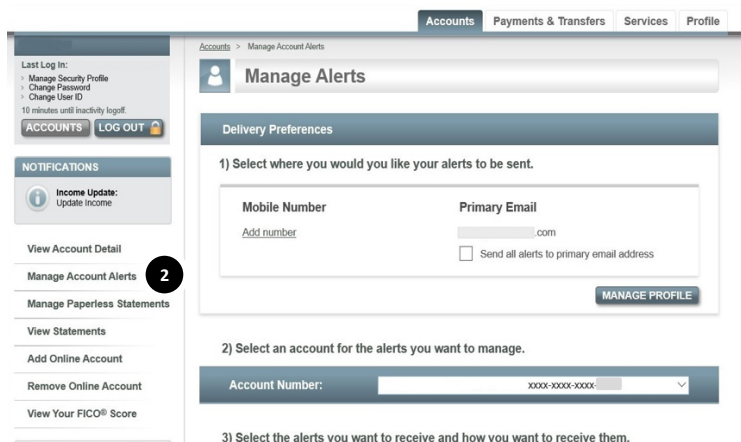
Accounts
Payments & Transfers
Services
Profile

Last Log In:
Manage Security Profile
Change Password
Change User ID
10 minutes until inactivity logoff.
ACCOUNTS
LOG OUT

NOTIFICATIONS
Income Update:
Update Income

View Account Detail
Manage Account Alerts
2
Manage Paperless Statements
View Statements
Add Online Account
Remove Online Account
View Your FICO® Score

Accounts > Manage Account Alerts

Manage Alerts

Delivery Preferences

1) Select where you would you like your alerts to be sent.

Mobile Number
Add number

Primary Email
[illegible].com
Send all alerts to primary email address

MANAGE PROFILE

2) Select an account for the alerts you want to manage.

Account Number:
XXXX-XXXX-XXXX-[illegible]

3) Select the alerts you want to receive and how you want to receive them.